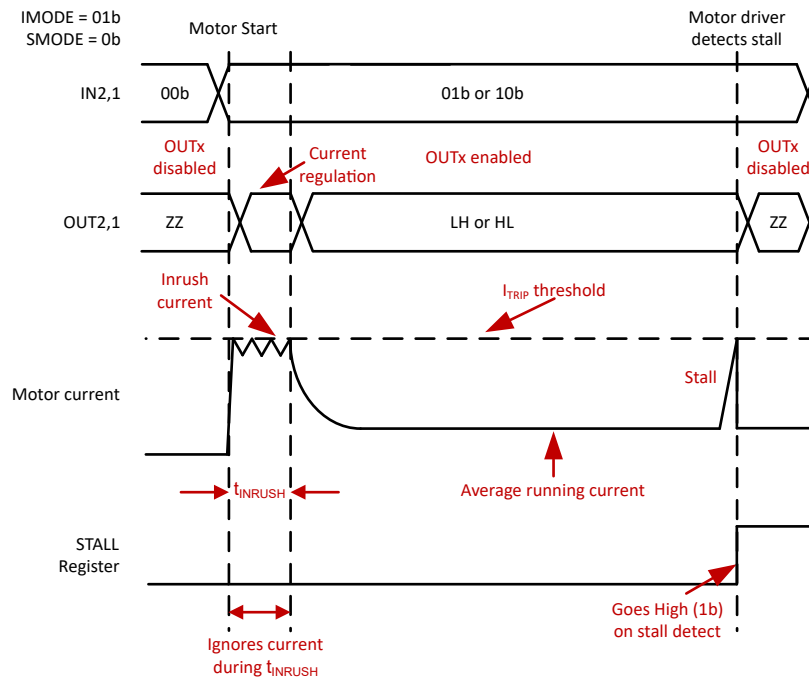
IMODE = 01b
SMODE = 0b

Motor Start

Motor driver detects stall

IN2,1

00b

01b or 10b

OUTx disabled

Current regulation

OUTx enabled

OUTx disabled

OUT2,1

ZZ

LH or HL

ZZ

Inrush current

$I_{TRIP}$ threshold

Motor current

Stall

$t_{INRUSH}$

Average running current

STALL Register

Goes High (1b) on stall detect

Ignores current during $t_{INRUSH}$